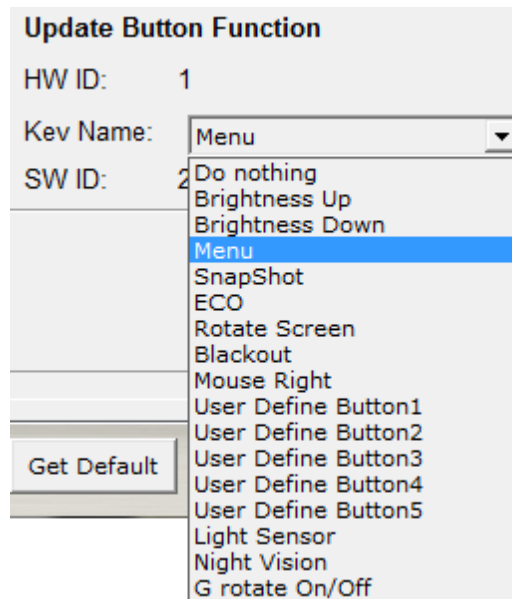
Update Button Function

HW ID: 1

Kev Name: Menu

SW ID: 2

Do nothing
Brightness Up
Brightness Down
Menu
SnapShot
ECO
Rotate Screen
Blackout
Mouse Right
User Define Button1
User Define Button2
User Define Button3
User Define Button4
User Define Button5
Light Sensor
Night Vision
G rotate On/Off

Get Default